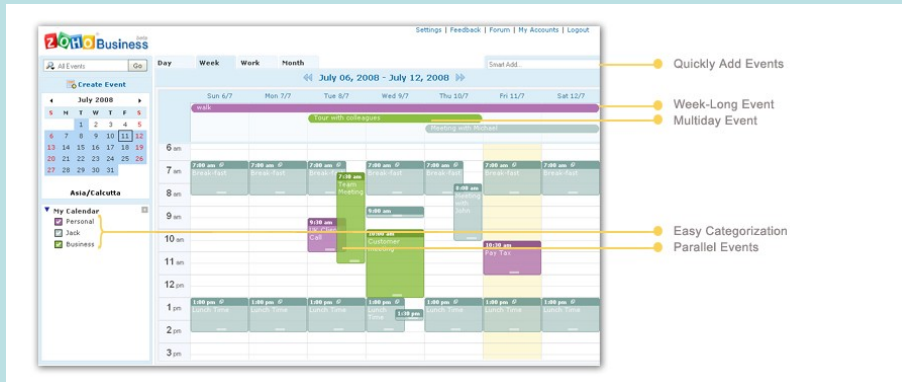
ZOHO Business beta

Settings | Feedback | Forum | My Accounts | Logout

All Events Go

Create Event

July 2008

| S | M | T | W | T | F | S |
|---|---|---|---|---|---|---|
| | | 1 | 2 | 3 | 4 | 5 |
| 6 | 7 | 8 | 9 | 10 | 11 | 12 |
| 13 | 14 | 15 | 16 | 17 | 18 | 19 |
| 20 | 21 | 22 | 23 | 24 | 25 | 26 |
| 27 | 28 | 29 | 30 | 31 | | |

Asia/Calcutta

My Calendar
Personal
Jack
Business

Day Week Work Month

Smart Add...

July 06, 2008 - July 12, 2008

Sun 6/7 Mon 7/7 Tue 8/7 Wed 9/7 Thu 10/7 Fri 11/7 Sat 12/7

walk

Tour with colleagues

Meeting with Michael

6 am
7 am
8 am
9 am
10 am
11 am
12 pm
1 pm
2 pm
3 pm

7:00 am Break-fast
7:00 am Break-fast
7:00 am Break-fast
7:30 am Team Meeting
7:00 am Break-fast
7:00 am Break-fast
8:00 am Meeting with John
7:00 am Break-fast
7:00 am Break-fast
9:00 am
9:30 am PC Class Call
10:00 am Customer meeting
10:30 am Pay Tax
1:00 pm Lunch Time
1:00 pm Lunch Time
1:00 pm Lunch Time
1:00 pm Lunch Time
1:30 pm
1:00 pm Lunch Time
1:00 pm Lunch Time
1:00 pm Lunch Time

Quickly Add Events
Week-Long Event
Multiday Event
Easy Categorization
Parallel Events